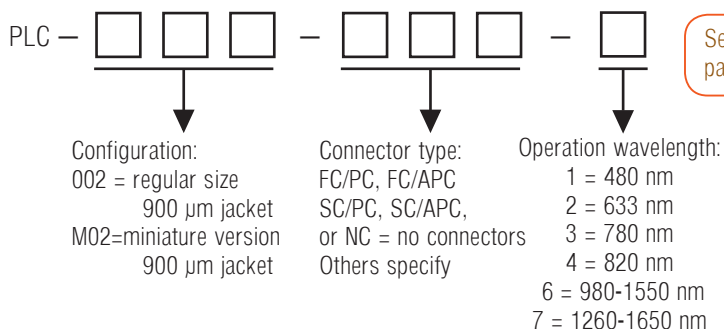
PLC – □□□ – □□□ – □

Se
pa

Configuration:
002 = regular size 900 µm jacket
M02=miniature version 900 µm jacket

Connector type:
FC/PC, FC/APC
SC/PC, SC/APC,
or NC = no connectors
Others specify

Operation wavelength:
1 = 480 nm
2 = 633 nm
3 = 780 nm
4 = 820 nm
6 = 980-1550 nm
7 = 1260-1650 nm